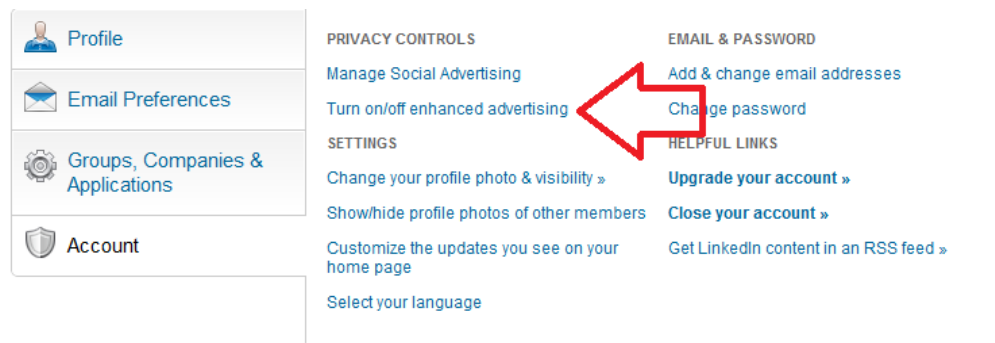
Profile

Email Preferences

Groups, Companies & Applications

Account

PRIVACY CONTROLS

Manage Social Advertising

Turn on/off enhanced advertising

SETTINGS

Change your profile photo & visibility »

Show/hide profile photos of other members

Customize the updates you see on your home page

Select your language

EMAIL & PASSWORD

Add & change email addresses

Change password

HELPFUL LINKS

Upgrade your account »

Close your account »

Get LinkedIn content in an RSS feed »